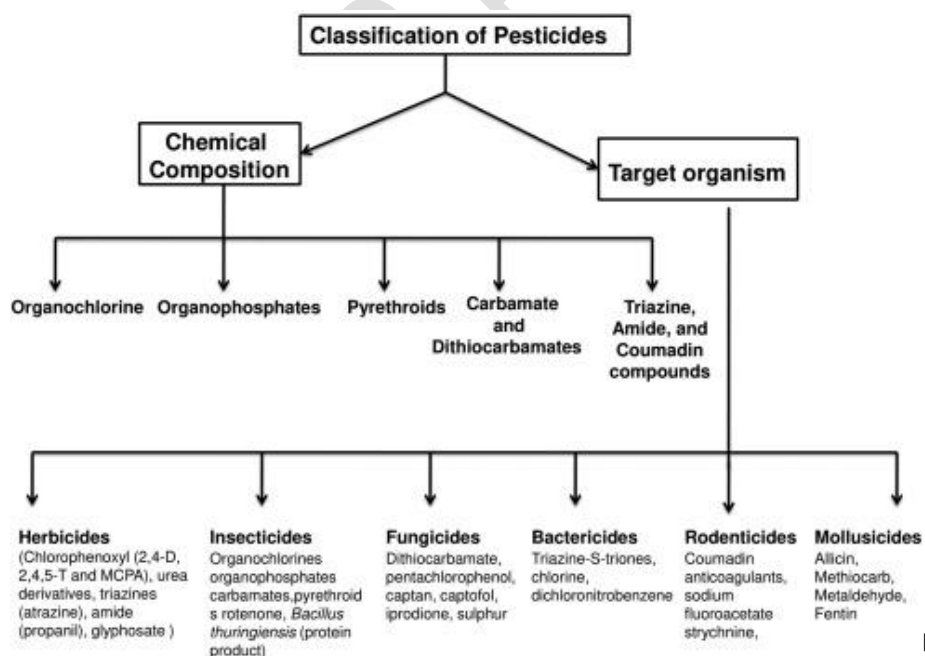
Classification of Pesticides

Chemical Composition

Target organism

Organochlorine

Organophosphates

Pyrethroids

Carbamate and Dithiocarbamates

Triazine, Amide, and Coumadin compounds

Herbicides
(Chlorophenoxyl (2,4-D, 2,4,5-T and MCPA), urea derivatives, triazines (atrazine), amide (propanil), glyphosate )

Insecticides
Organochlorines organophosphates carbamates,pyrethroids rotenone, Bacillus thuringiensis (protein product)

Fungicides
Dithiocarbamate, pentachlorophenol, captan, captofol, iprodione, sulphur

Bactericides
Triazine-S-triones, chlorine, dichloronitrobenzene

Rodenticides
Coumadin anticoagulants, sodium fluoroacetate strychnine,

Mollusicides
Allicin, Methiocarb, Metaldehyde, Fentin